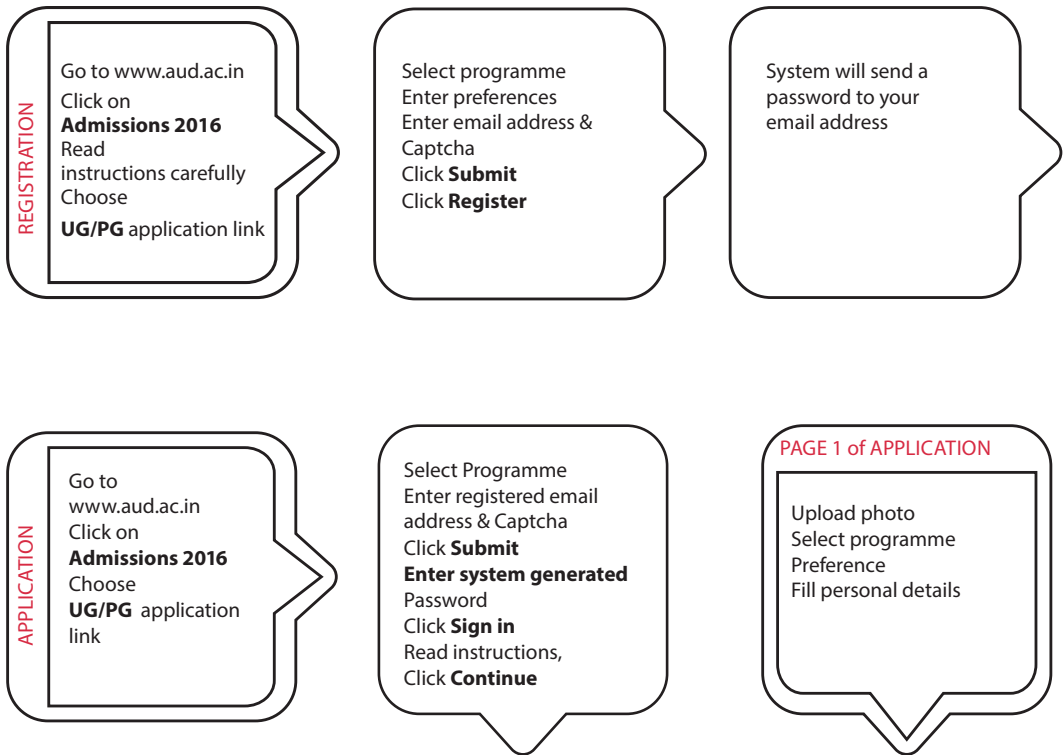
REGISTRATION

Go to www.aud.ac.in
Click on
**Admissions 2016**
Read
instructions carefully
Choose
**UG/PG** application link

Select programme
Enter preferences
Enter email address & Captcha
Click **Submit**
Click **Register**

System will send a password to your email address

APPLICATION

Go to
www.aud.ac.in
Click on
**Admissions 2016**
Choose
**UG/PG** application link

Select Programme
Enter registered email address & Captcha
Click **Submit**
**Enter system generated** Password
Click **Sign in**
Read instructions,
Click **Continue**

PAGE 1 of APPLICATION

Upload photo
Select programme
Preference
Fill personal details